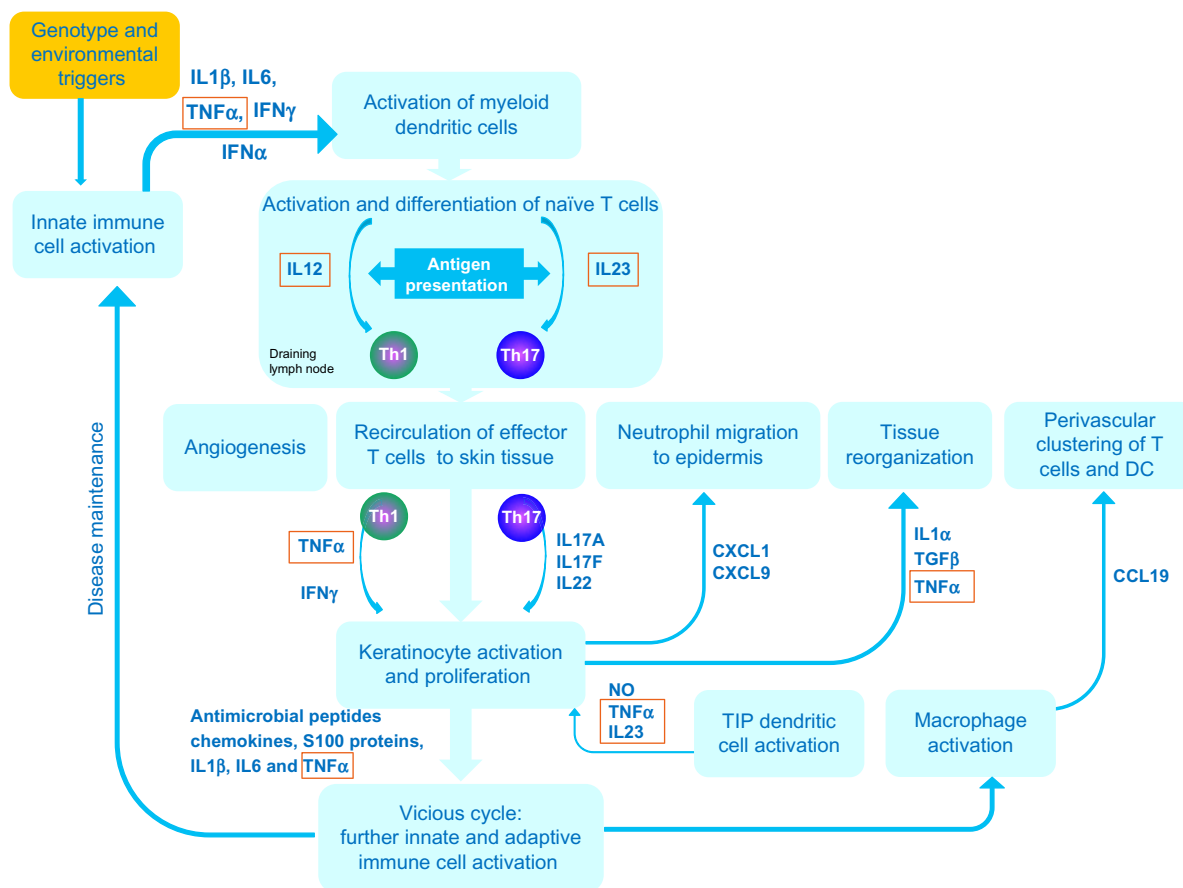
Genotype and environmental triggers

IL1β, IL6, TNFα, IFNγ

IFNα

Activation of myeloid dendritic cells

Innate immune cell activation

Activation and differentiation of naïve T cells

IL12

Antigen presentation

IL23

Draining lymph node

Th1

Th17

Disease maintenance

Angiogenesis

Recirculation of effector T cells to skin tissue

Neutrophil migration to epidermis

Tissue reorganization

Perivascular clustering of T cells and DC

Th1

Th17

TNFα

IFNγ

IL17A
IL17F
IL22

CXCL1
CXCL9

IL1α
TGFβ
TNFα

CCL19

Keratinocyte activation and proliferation

NO
TNFα
IL23

TIP dendritic cell activation

Macrophage activation

Antimicrobial peptides chemokines, S100 proteins, IL1β, IL6 and TNFα

Vicious cycle: further innate and adaptive immune cell activation